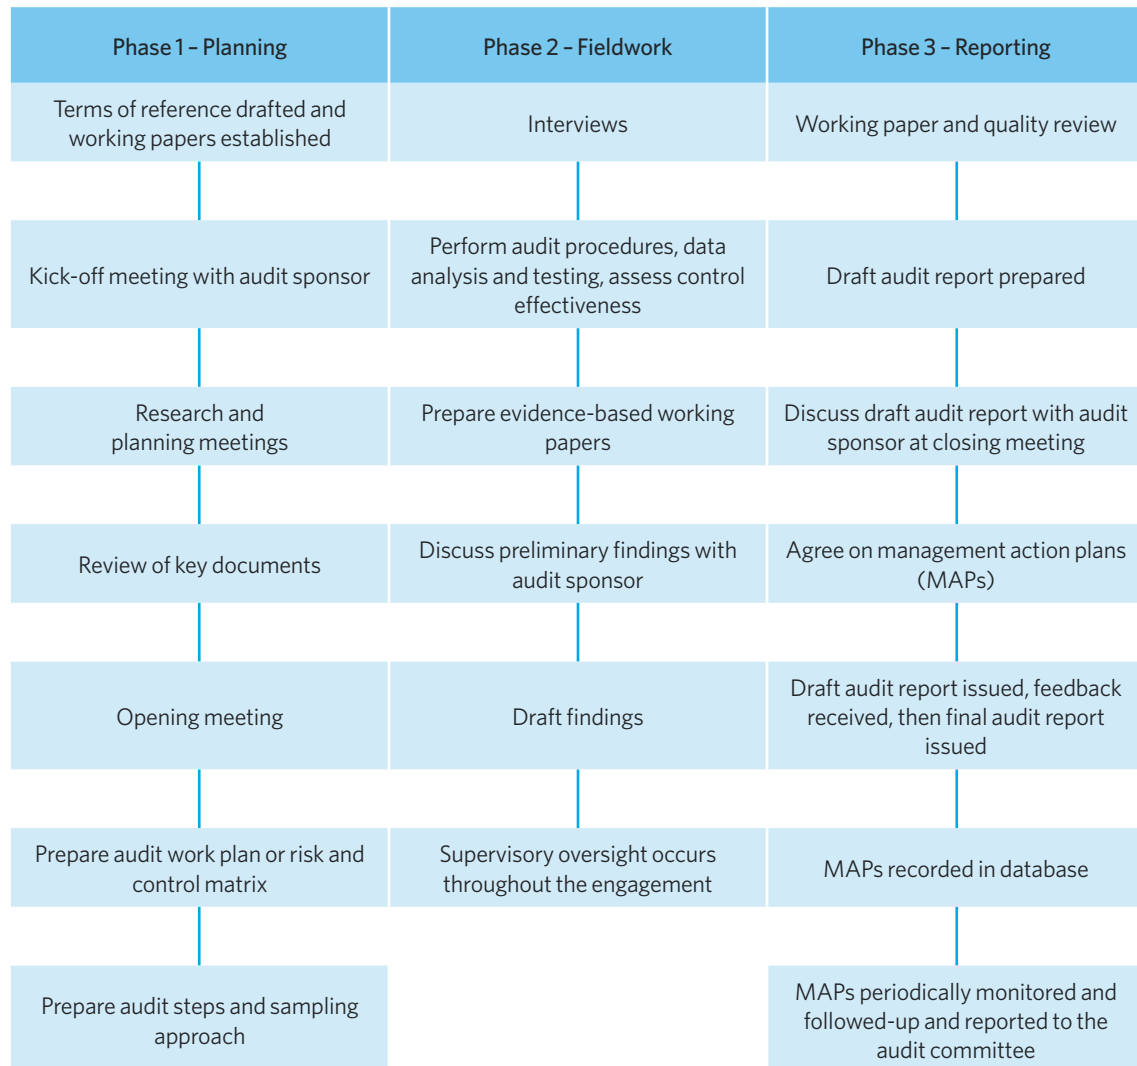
Phase 1 – Planning

Terms of reference drafted and working papers established

Kick-off meeting with audit sponsor

Research and planning meetings

Review of key documents

Opening meeting

Prepare audit work plan or risk and control matrix

Prepare audit steps and sampling approach

Phase 2 – Fieldwork

Interviews

Perform audit procedures, data analysis and testing, assess control effectiveness

Prepare evidence-based working papers

Discuss preliminary findings with audit sponsor

Draft findings

Supervisory oversight occurs throughout the engagement

Phase 3 – Reporting

Working paper and quality review

Draft audit report prepared

Discuss draft audit report with audit sponsor at closing meeting

Agree on management action plans (MAPs)

Draft audit report issued, feedback received, then final audit report issued

MAPs recorded in database

MAPs periodically monitored and followed-up and reported to the audit committee